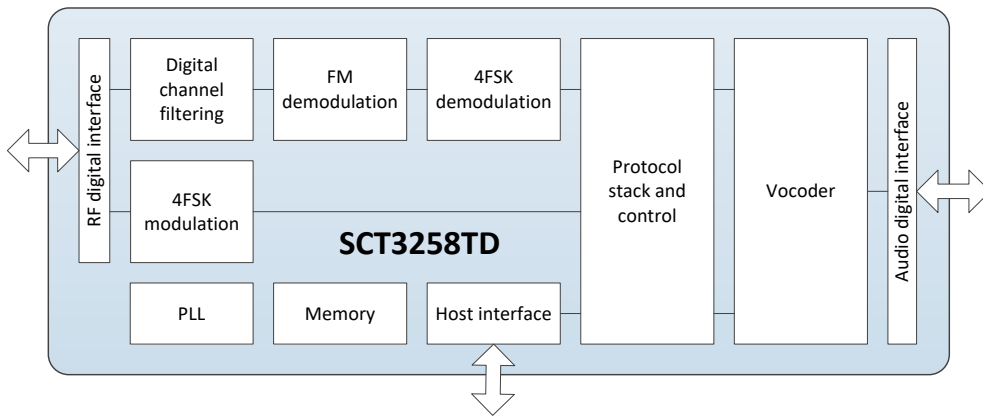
RF digital interface

Digital channel filtering

FM demodulation

4FSK demodulation

4FSK modulation

SCT3258TD

PLL

Memory

Host interface

Protocol stack and control

Vocoder

Audio digital interface